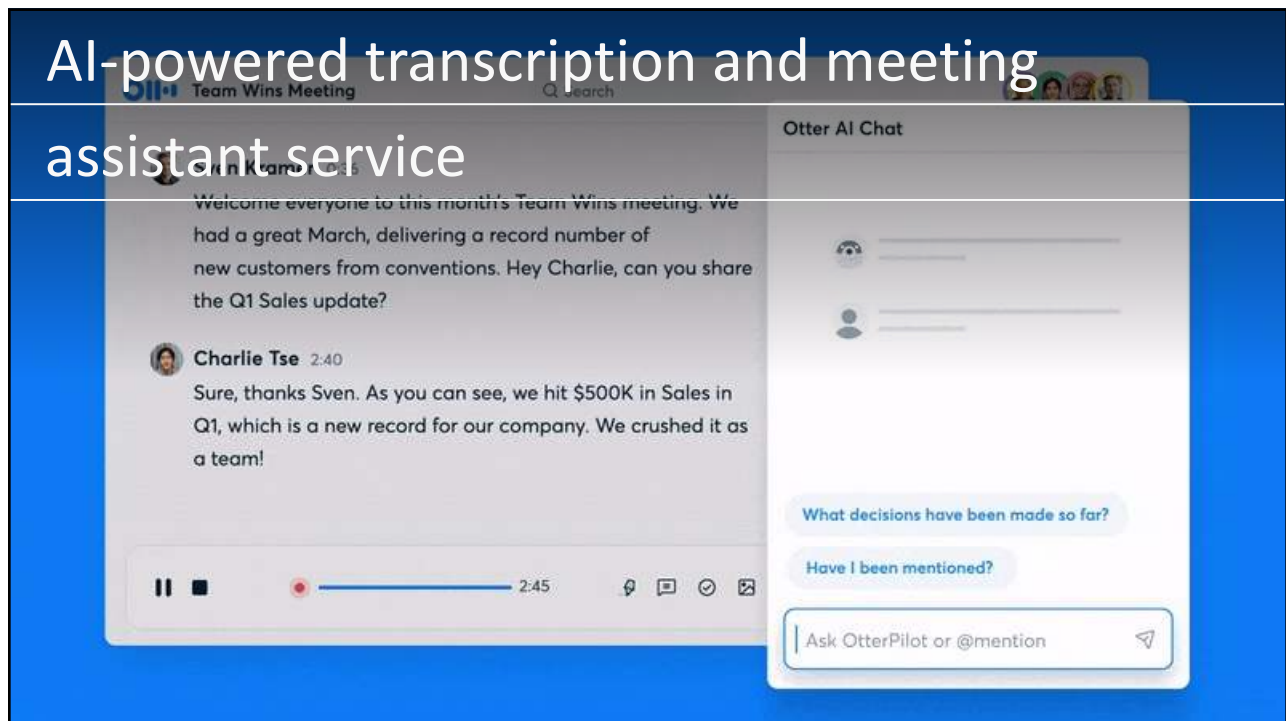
AI-powered transcription and meeting assistant service

Team Wins Meeting

Search

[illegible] 2:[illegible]
Welcome everyone to this month's Team Wins meeting. We had a great March, delivering a record number of new customers from conventions. Hey Charlie, can you share the Q1 Sales update?

Charlie Tse 2:40
Sure, thanks Sven. As you can see, we hit $500K in Sales in Q1, which is a new record for our company. We crushed it as a team!

2:45

Otter AI Chat

What decisions have been made so far?

Have I been mentioned?

Ask OtterPilot or @mention